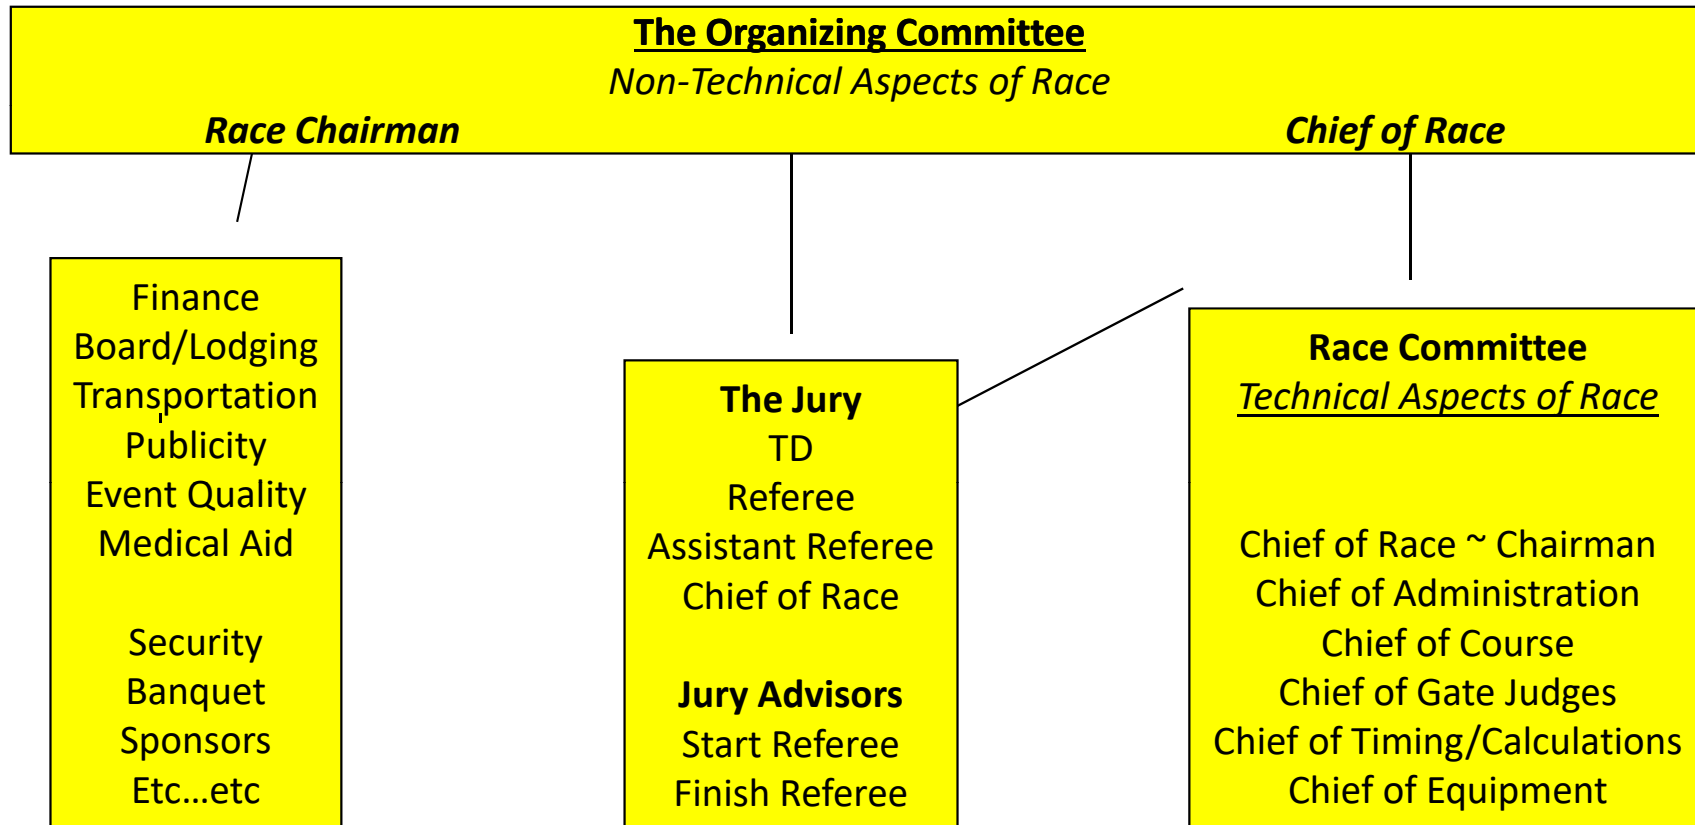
The Organizing Committee
Non-Technical Aspects of Race
Race Chairman
Chief of Race

Finance
Board/Lodging
Transportation
Publicity
Event Quality
Medical Aid

Security
Banquet
Sponsors
Etc…etc

The Jury
TD
Referee
Assistant Referee
Chief of Race

Jury Advisors
Start Referee
Finish Referee

Race Committee
Technical Aspects of Race

Chief of Race ~ Chairman
Chief of Administration
Chief of Course
Chief of Gate Judges
Chief of Timing/Calculations
Chief of Equipment